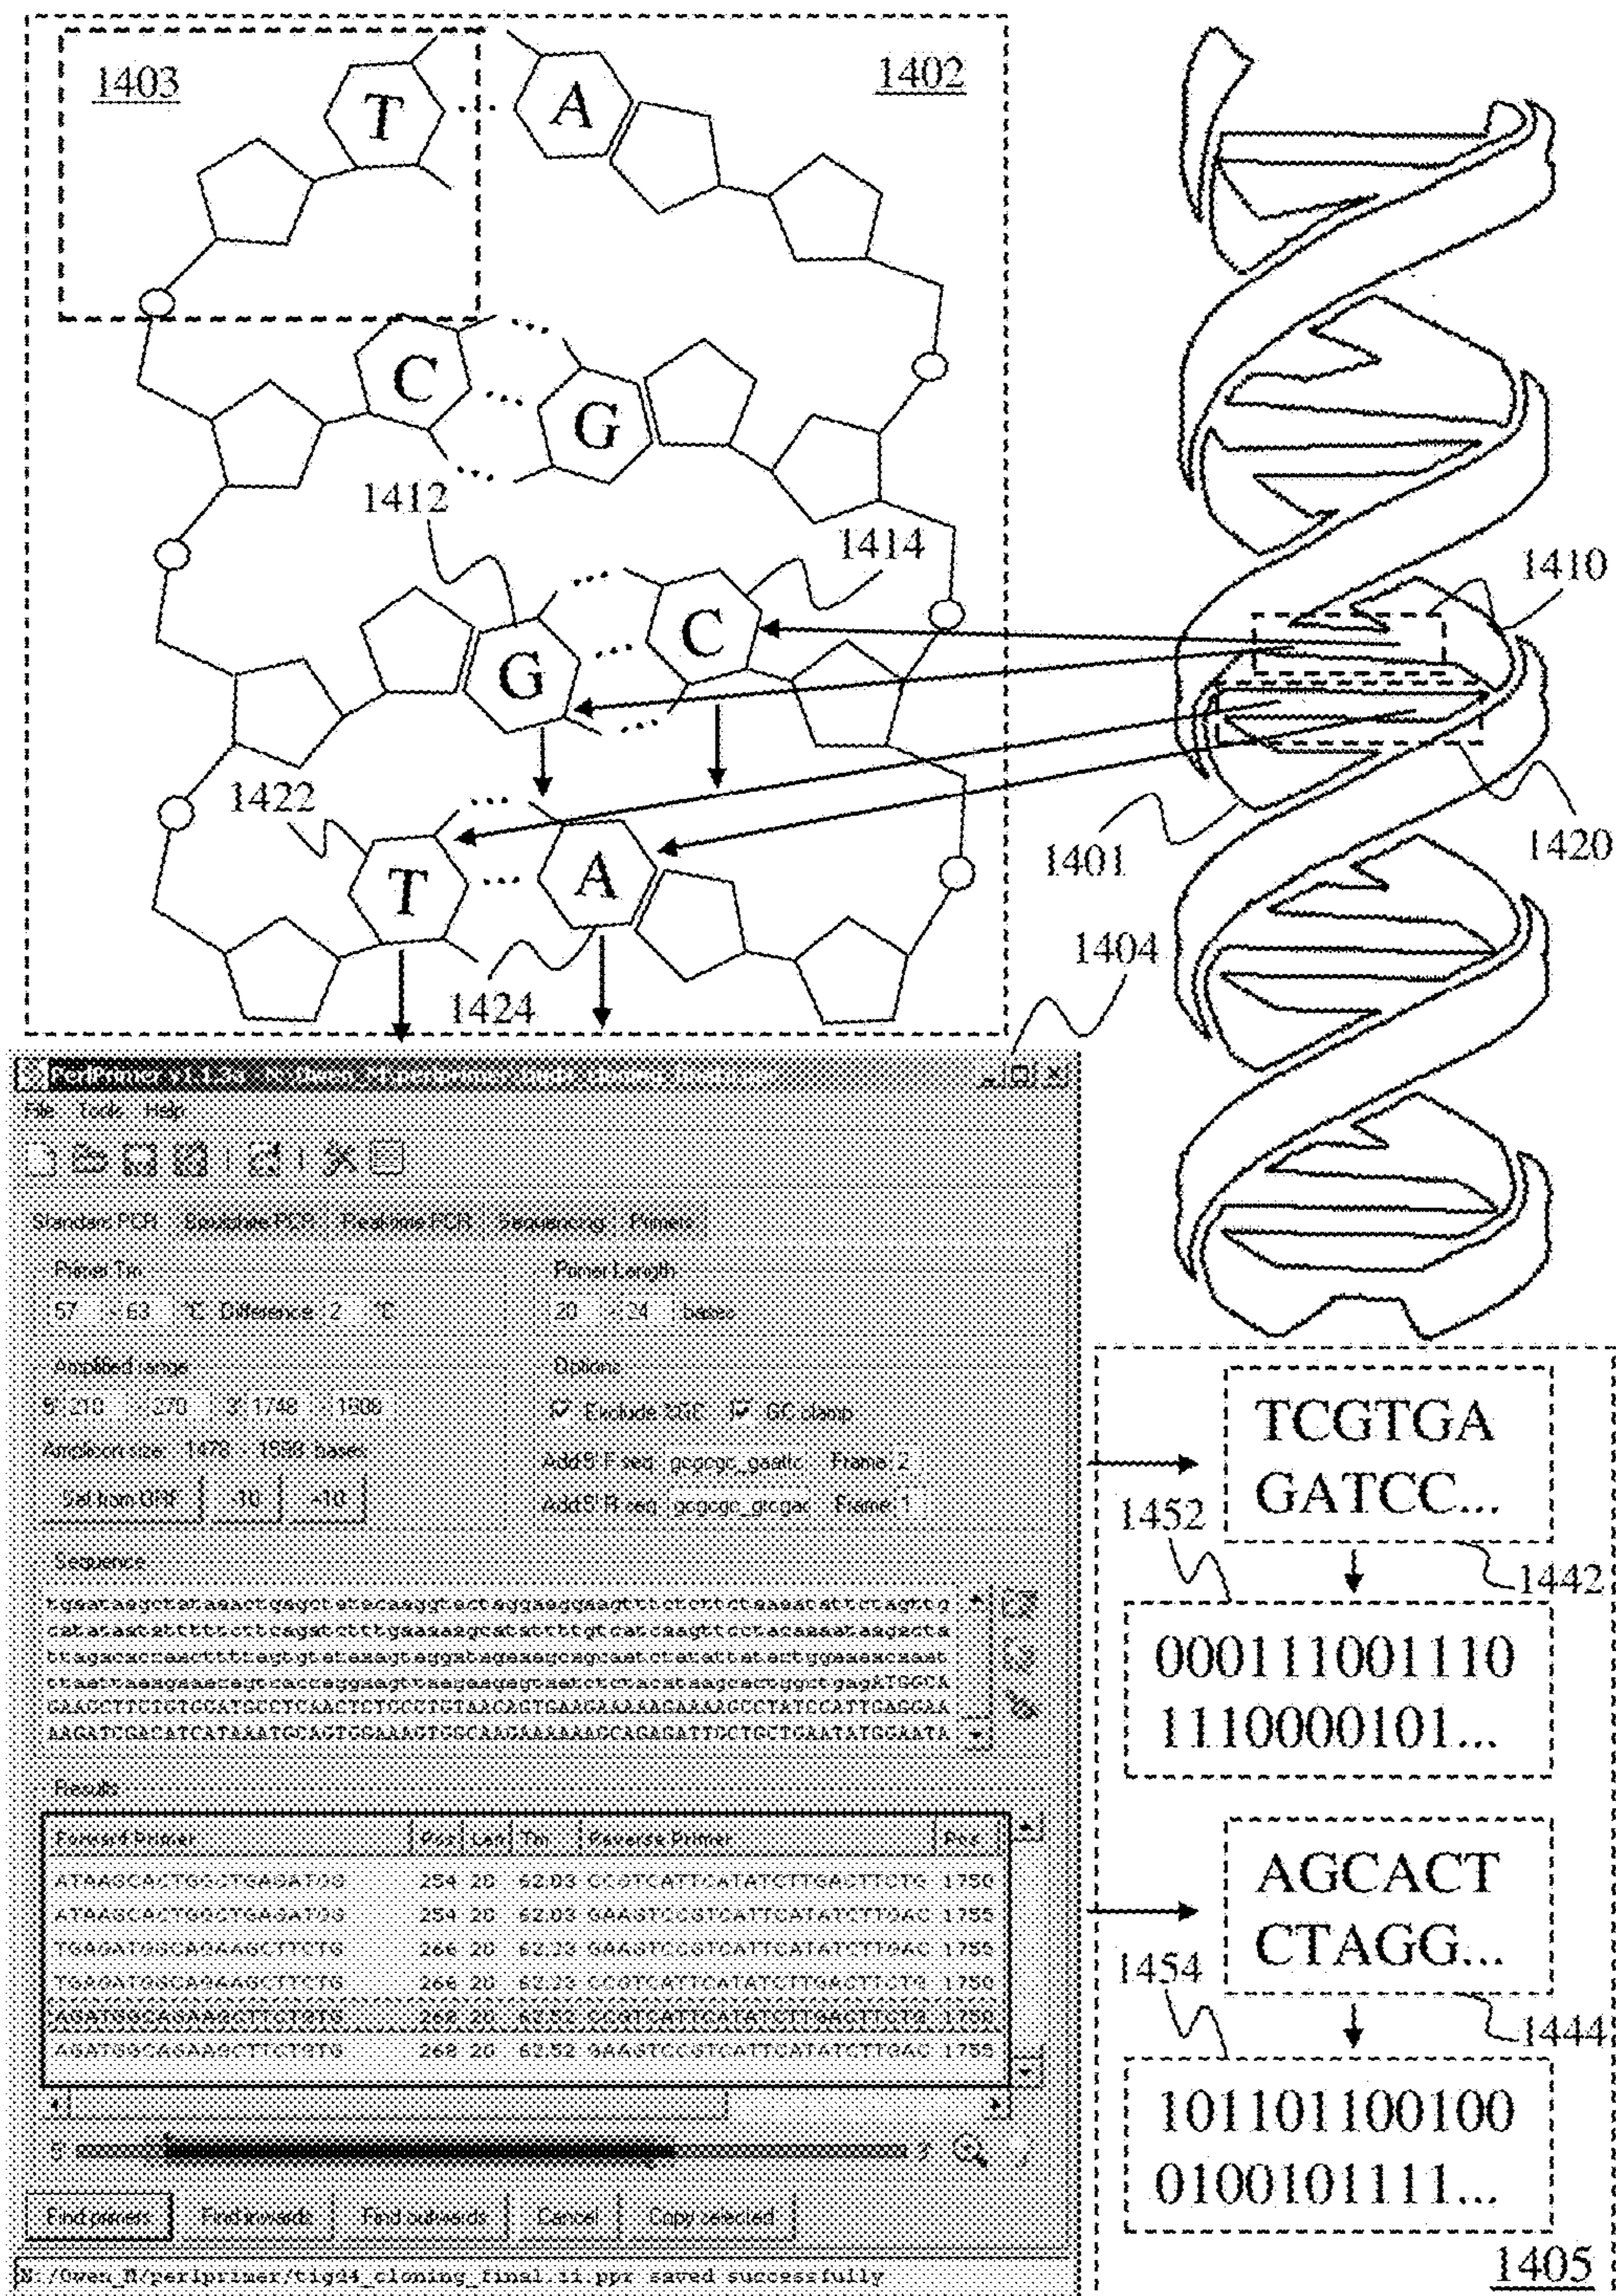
1403

1402

T A

C G

1412

1414

1410

G C

1422

T A

1401

1420

1424

1404

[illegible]

File Tools Help

Standard PCR Sequence PCR Realtime PCR Sequencing Primers

Primer Tm

57 - 63 °C Difference 2 °C

Primer Length

20 - 24 bases

Amplified range

5' 210 - 270 3' 1748 - 1808

Options

Exclude 3'GC GC clamp

Amplicon size 1478 - 1598 bases

Add 5' F seq gcgcgc_gaattc Frame 2

Set from ORF -10 +10

Add 5' R seq gcgcgc_gtcgac Frame 1

Sequence

tgaataagctataaactgagctatacaaggtactaggaaggaagtttctcttctaaaacatttctagttg
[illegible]
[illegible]
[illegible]
GAAGCTTCTGTGGATGCCTCAACTCTGCCTGTAACAGTGAAGAGAAAGAAAAGCCTATCCATTGAGGAA
AAGATCGACATCATAAATGCAGTGGAAAGTCGCAAGAAAAAAGCAGAGATTGCTGCTGAATATGGAATA

Results

| Forward Primer | Pos | Len | Tm | Reverse Primer | Pos |
|---|---|---|---|---|---|
| ATAAGCACTGGCTGAGATGG | 254 | 20 | 62.03 | CCGTCATTCATATCTTGACTTCTG | 1750 |
| ATAAGCACTGGCTGAGATGG | 254 | 20 | 62.03 | GAAGTCCGTCATTCATATCTTGAC | 1755 |
| TGAGATGGCAGAAGCTTCTG | 266 | 20 | 62.23 | GAAGTCCGTCATTCATATCTTGAC | 1755 |
| TGAGATGGCAGAAGCTTCTG | 266 | 20 | 62.23 | CCGTCATTCATATCTTGACTTCTG | 1750 |
| AGATGGCAGAAGCTTCTGTG | 268 | 20 | 62.52 | CCGTCATTCATATCTTGACTTCTG | 1750 |
| AGATGGCAGAAGCTTCTGTG | 268 | 20 | 62.52 | GAAGTCCGTCATTCATATCTTGAC | 1755 |

Find primers Find forwards Find outwards Cancel Copy selected

S:/Owen_B/periprimer/tig44_cloning_final.ii.ppr saved successfully

TCGTGA GATCC...

1452

1442

000111001110 1110000101...

AGCACT CTAGG...

1454

1444

101101100100 0100101111...

1405